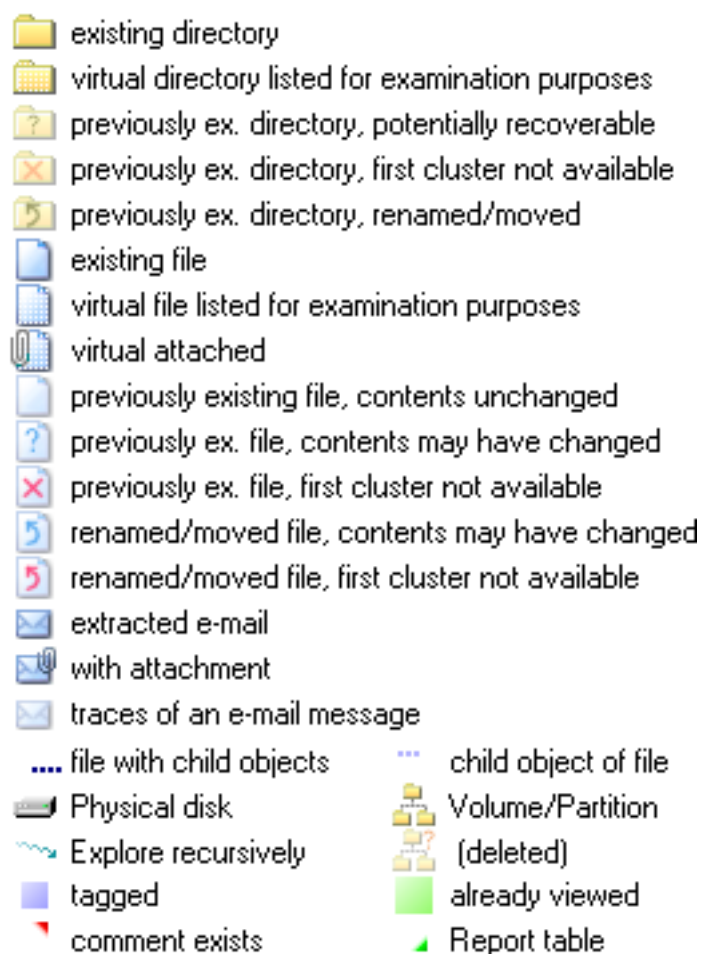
existing directory
virtual directory listed for examination purposes
previously ex. directory, potentially recoverable
previously ex. directory, first cluster not available
previously ex. directory, renamed/moved
existing file
virtual file listed for examination purposes
virtual attached
previously existing file, contents unchanged
previously ex. file, contents may have changed
previously ex. file, first cluster not available
renamed/moved file, contents may have changed
renamed/moved file, first cluster not available
extracted e-mail
with attachment
traces of an e-mail message

file with child objects
Physical disk
Explore recursively
tagged
comment exists

child object of file
Volume/Partition
(deleted)
already viewed
Report table